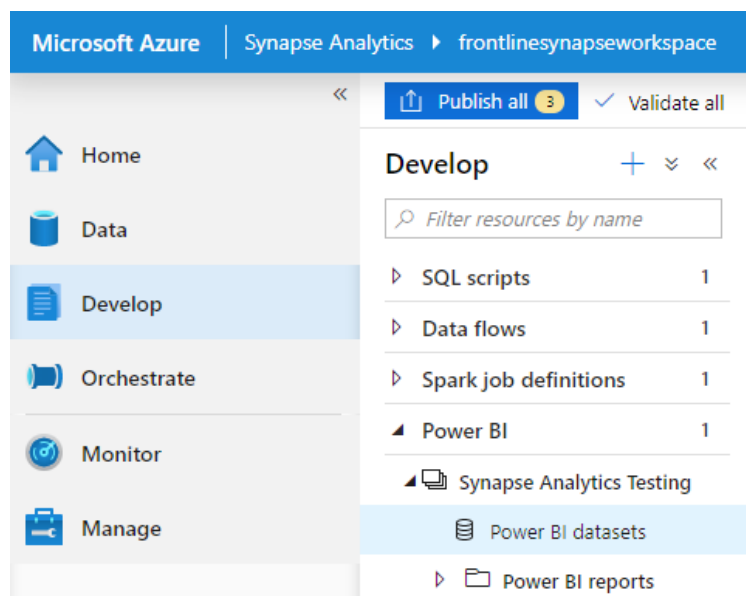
Microsoft Azure | Synapse Analytics ▸ frontlinesynapseworkspace

«

Publish all 3 ✓ Validate all

Home

Data

Develop

Orchestrate

Monitor

Manage

Develop + « «

Filter resources by name

SQL scripts 1

Data flows 1

Spark job definitions 1

Power BI 1

Synapse Analytics Testing

Power BI datasets

Power BI reports